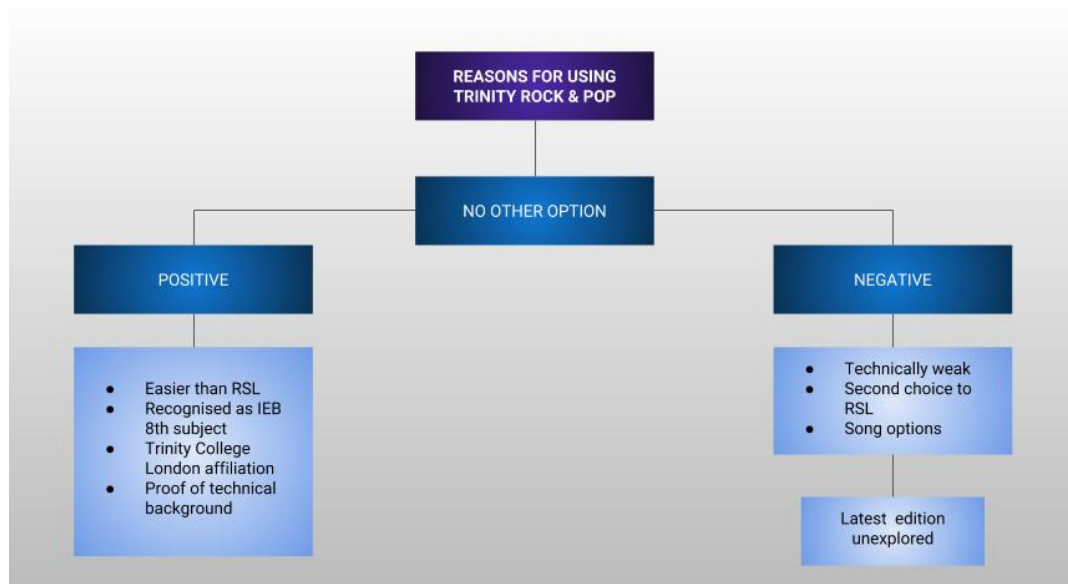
REASONS FOR USING TRINITY ROCK & POP

NO OTHER OPTION

POSITIVE

NEGATIVE

- Easier than RSL
- Recognised as IEB 8th subject
- Trinity College London affiliation
- Proof of technical background

- Technically weak
- Second choice to RSL
- Song options

Latest edition unexplored